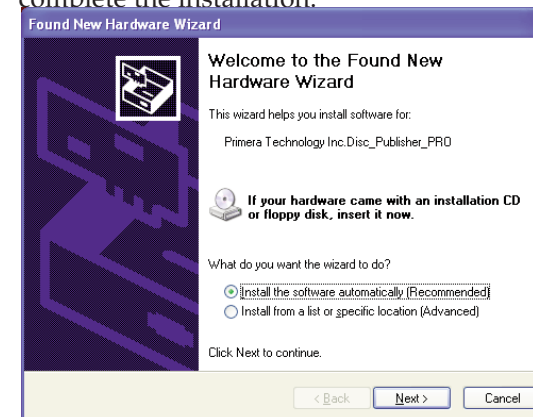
complete the installation.

Found New Hardware Wizard

Welcome to the Found New Hardware Wizard

This wizard helps you install software for:

Primera Technology Inc.Disc_Publisher_PRO

If your hardware came with an installation CD or floppy disk, insert it now.

What do you want the wizard to do?

Install the software automatically (Recommended)

Install from a list or specific location (Advanced)

Click Next to continue.

< Back

Next >

Cancel